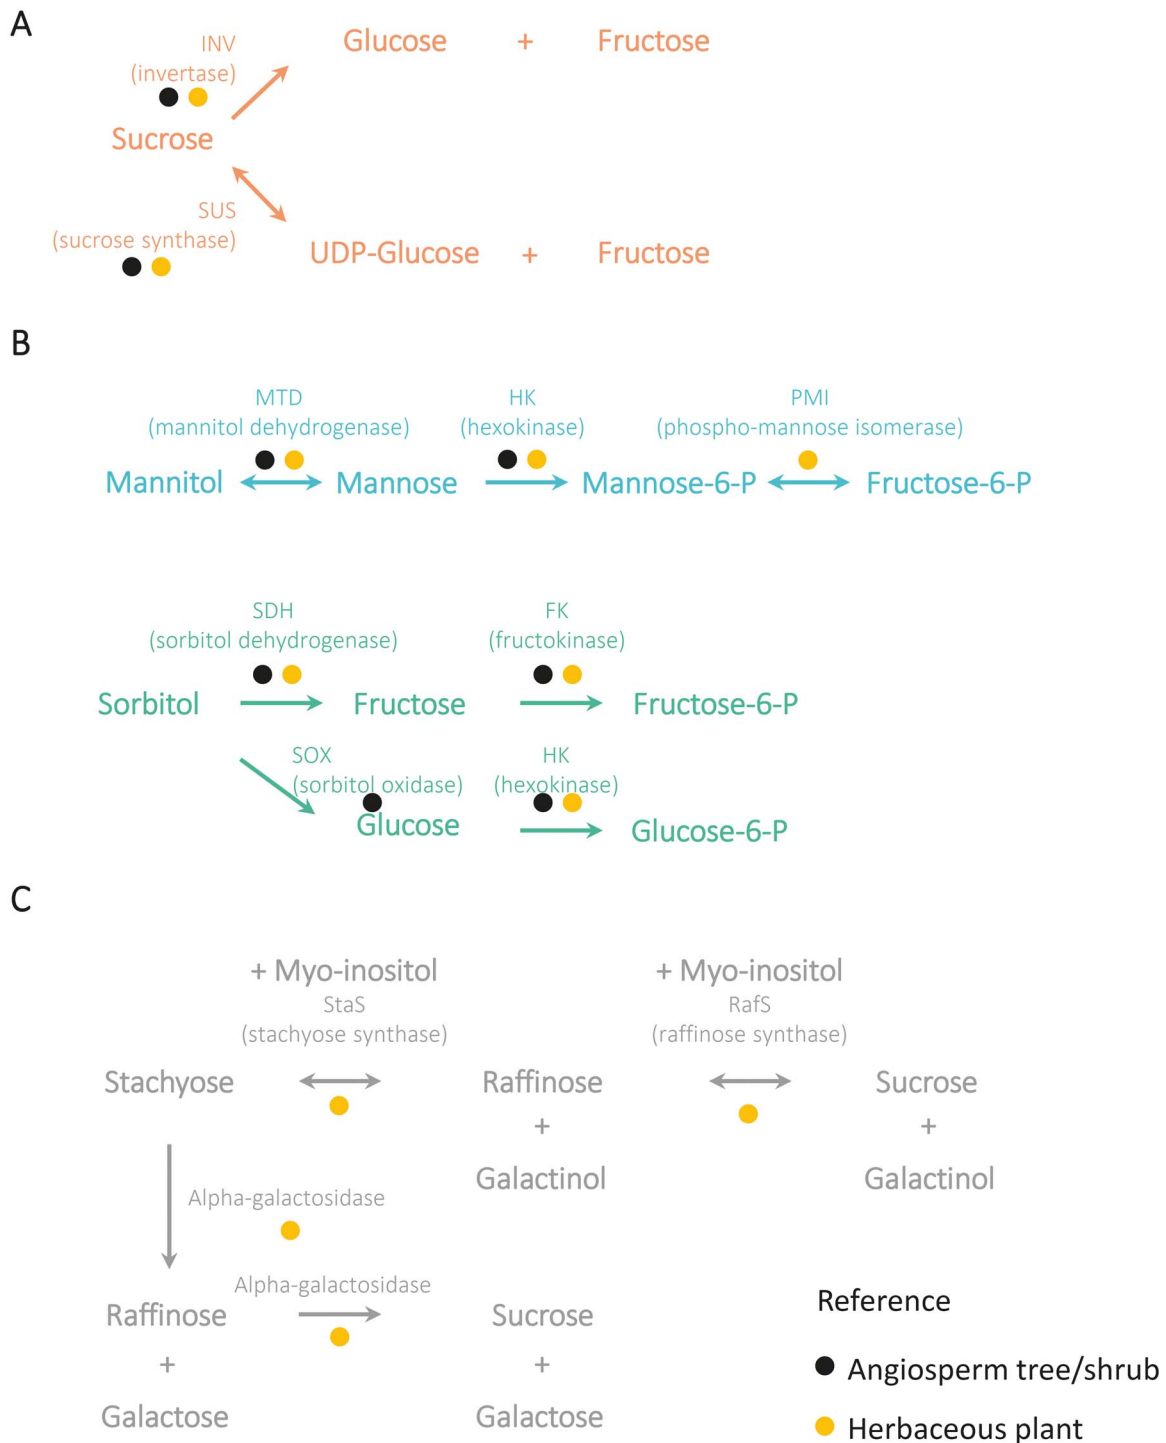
A

INV
(invertase)

Glucose + Fructose

Sucrose

SUS
(sucrose synthase)

UDP-Glucose + Fructose

B

MTD
(mannitol dehydrogenase)

HK
(hexokinase)

PMI
(phospho-mannose isomerase)

Mannitol ⟷ Mannose → Mannose-6-P ⟷ Fructose-6-P

SDH
(sorbitol dehydrogenase)

FK
(fructokinase)

Sorbitol → Fructose → Fructose-6-P

SOX
(sorbitol oxidase)

HK
(hexokinase)

Glucose → Glucose-6-P

C

+ Myo-inositol
StaS
(stachyose synthase)

+ Myo-inositol
RafS
(raffinose synthase)

Stachyose ⟷ Raffinose + Galactinol ⟷ Sucrose + Galactinol

Alpha-galactosidase

Alpha-galactosidase

Raffinose + Galactose → Sucrose + Galactose

Reference
Angiosperm tree/shrub
Herbaceous plant